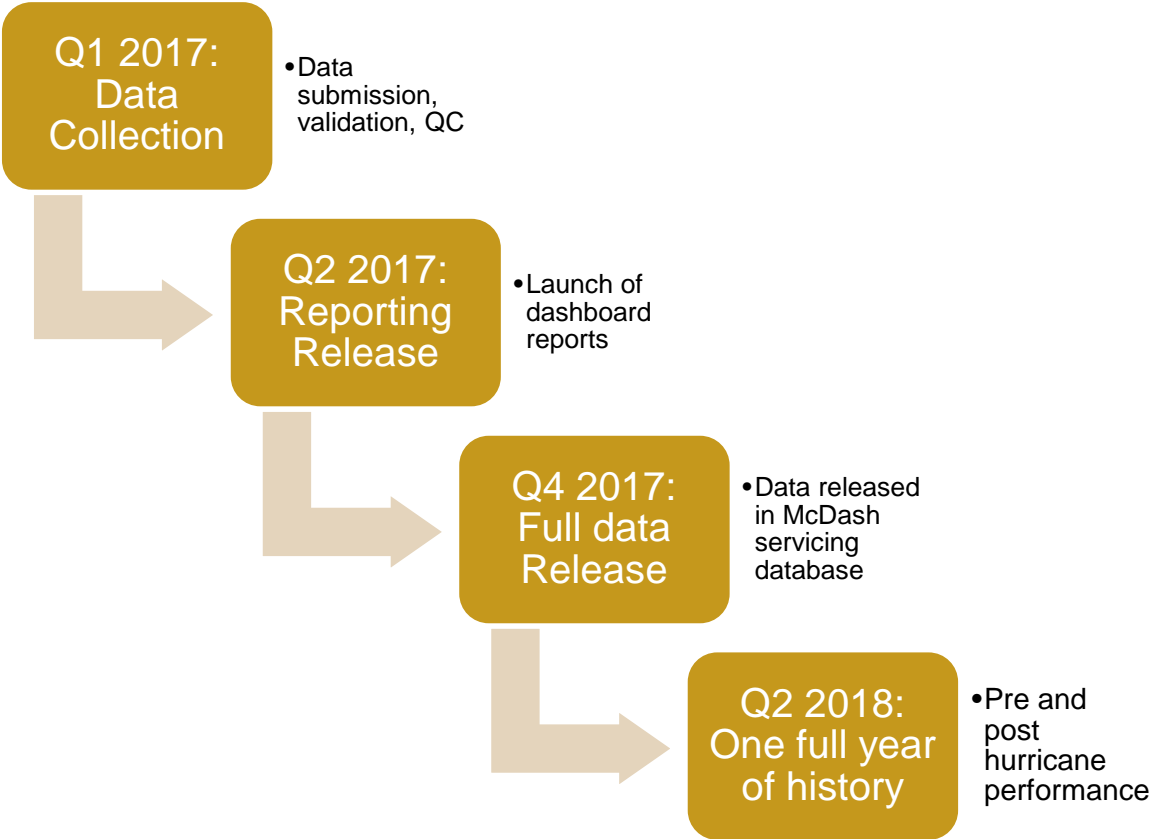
Q1 2017: Data Collection

•Data submission, validation, QC

Q2 2017: Reporting Release

•Launch of dashboard reports

Q4 2017: Full data Release

•Data released in McDash servicing database

Q2 2018: One full year of history

•Pre and post hurricane performance